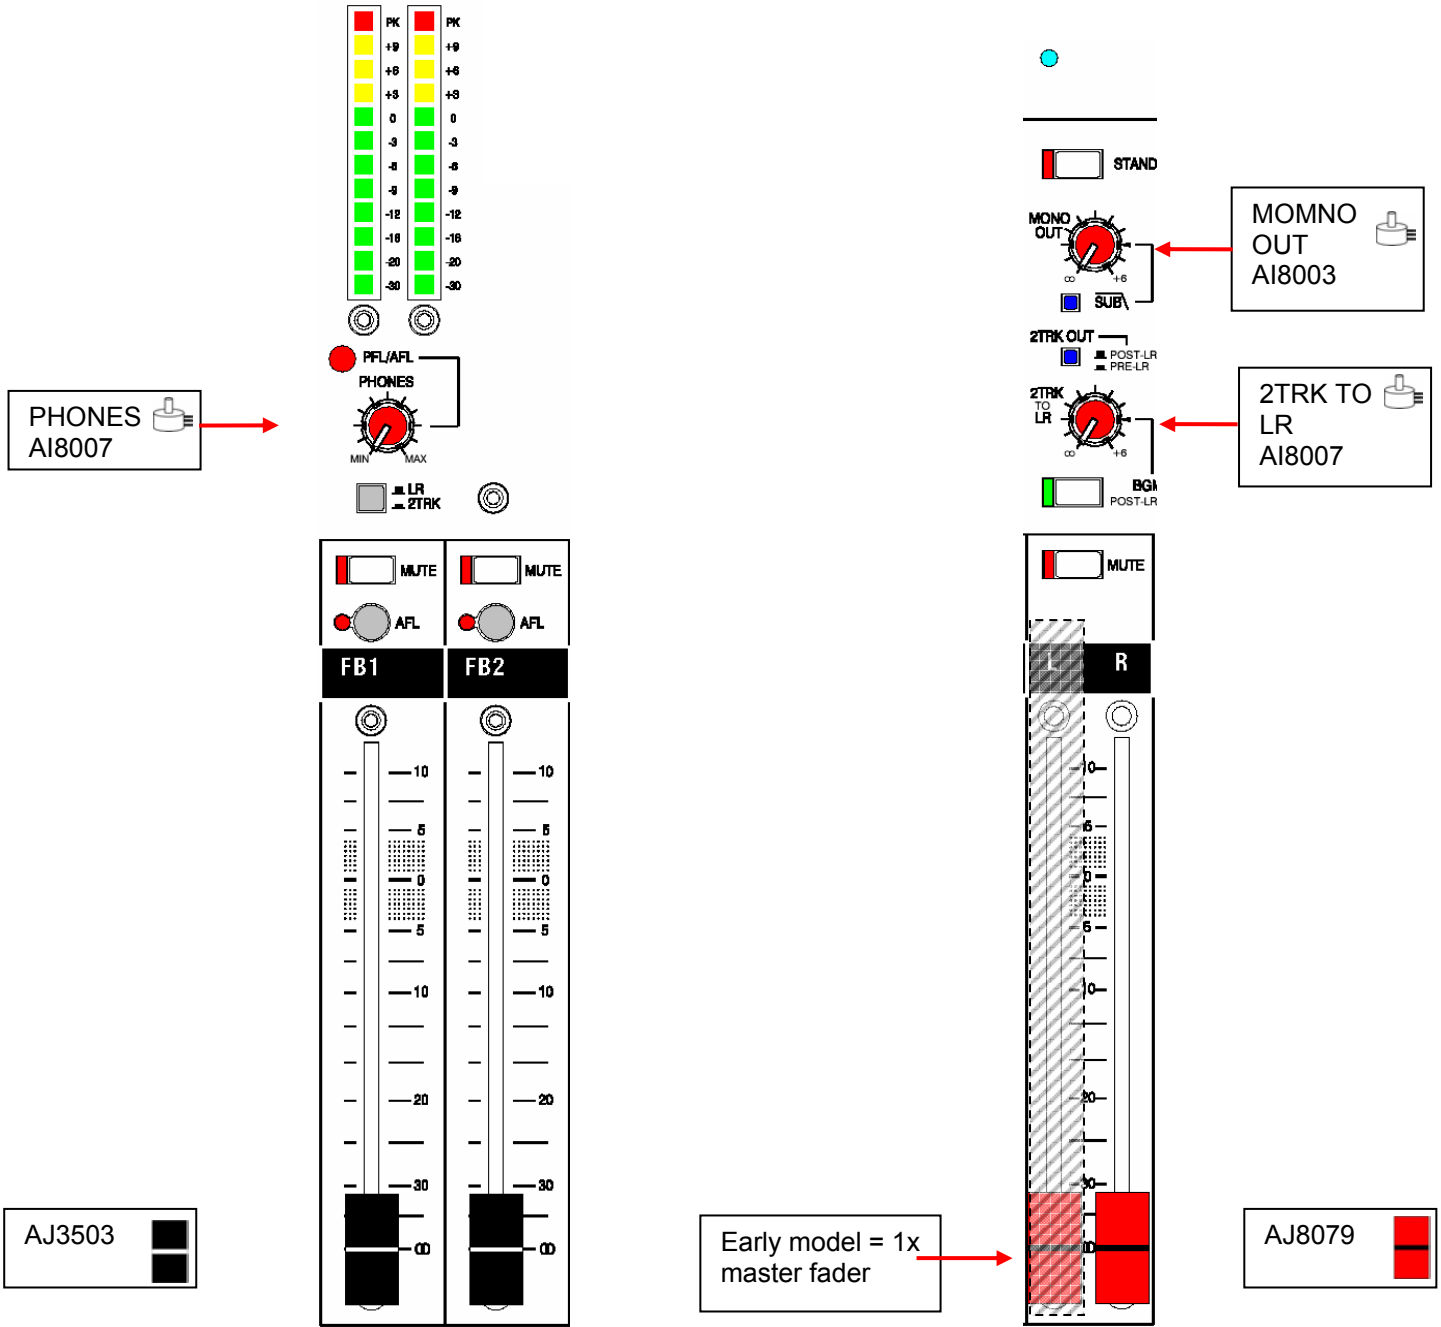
PK
+9
+6
+3
0
-3
-6
-9
-12
-16
-20
-30

PK
+9
+6
+3
0
-3
-6
-9
-12
-16
-20
-30

PFL/AFL
PHONES
MIN MAX
LR
2TRK

PHONES
AI8007

MUTE
AFL
FB1

MUTE
AFL
FB2

10
5
0
5
10
20
30
∞

10
5
0
5
10
20
30
∞

AJ3503

STAND
MONO OUT
∞ +6
SUB

MOMNO OUT
AI8003

2TRK OUT
POST-LR
PRE-LR
2TRK TO LR
∞ +6
BGM
POST-LR

2TRK TO LR
AI8007

MUTE
L
R
10
5
0
5
10
20
30

Early model = 1x master fader

AJ8079